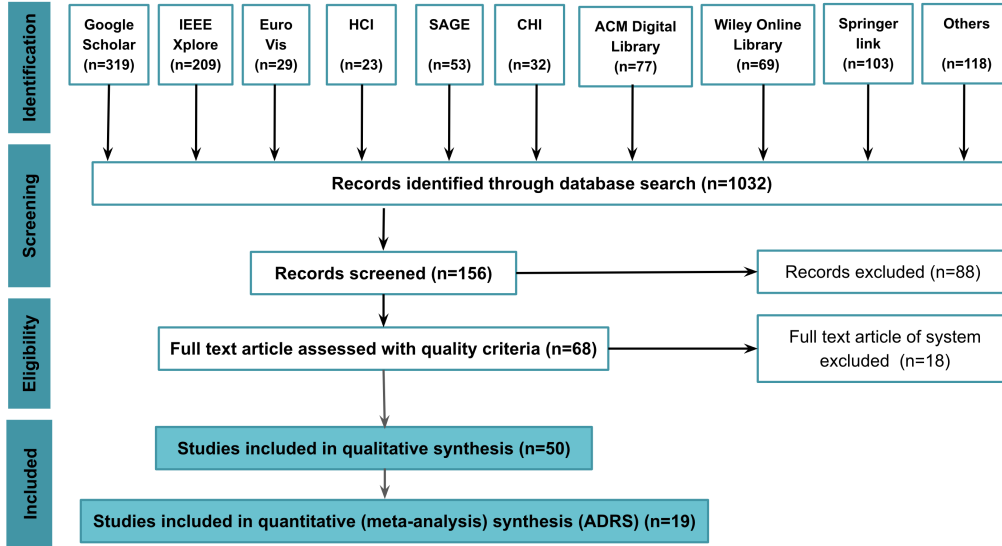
Identification

Google Scholar (n=319)

IEEE Xplore (n=209)

Euro Vis (n=29)

HCI (n=23)

SAGE (n=53)

CHI (n=32)

ACM Digital Library (n=77)

Wiley Online Library (n=69)

Springer link (n=103)

Others (n=118)

Screening

Records identified through database search (n=1032)

Records screened (n=156)

Records excluded (n=88)

Eligibility

Full text article assessed with quality criteria (n=68)

Full text article of system excluded (n=18)

Included

Studies included in qualitative synthesis (n=50)

Studies included in quantitative (meta-analysis) synthesis (ADRS) (n=19)